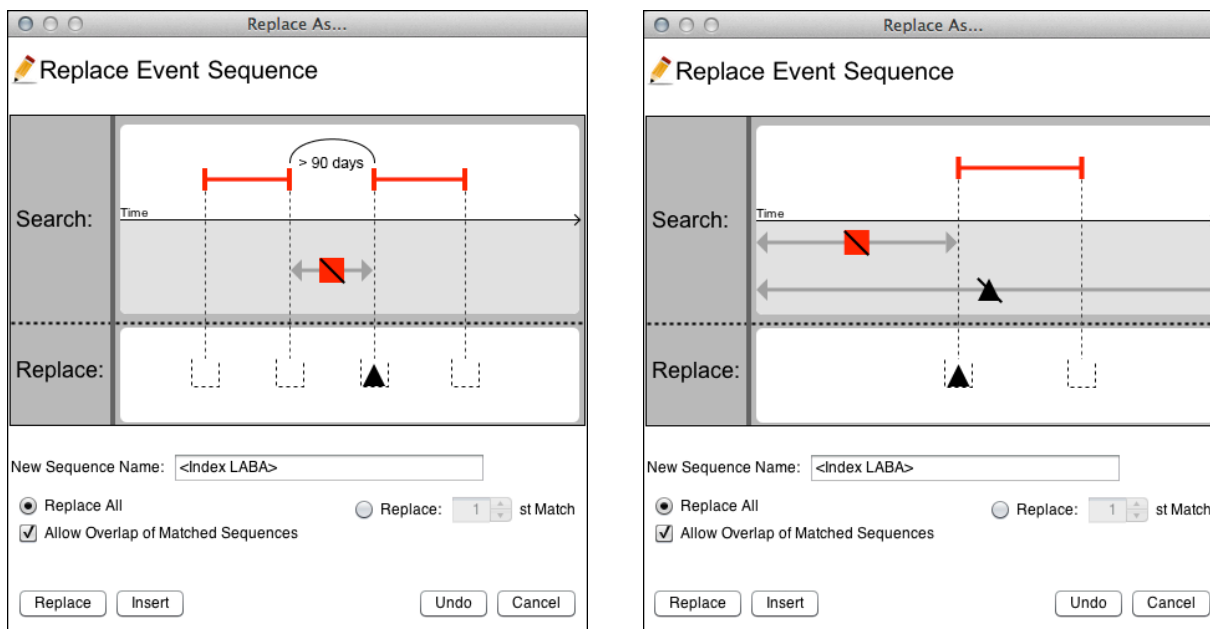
Replace As...

Replace Event Sequence

Search:

> 90 days

Time

Replace:

New Sequence Name: <Index LABA>

Replace All

Replace: 1 st Match

Allow Overlap of Matched Sequences

Replace Insert Undo Cancel

Replace As...

Replace Event Sequence

Search:

Time

Replace:

New Sequence Name: <Index LABA>

Replace All

Replace: 1 st Match

Allow Overlap of Matched Sequences

Replace Insert Undo Cancel